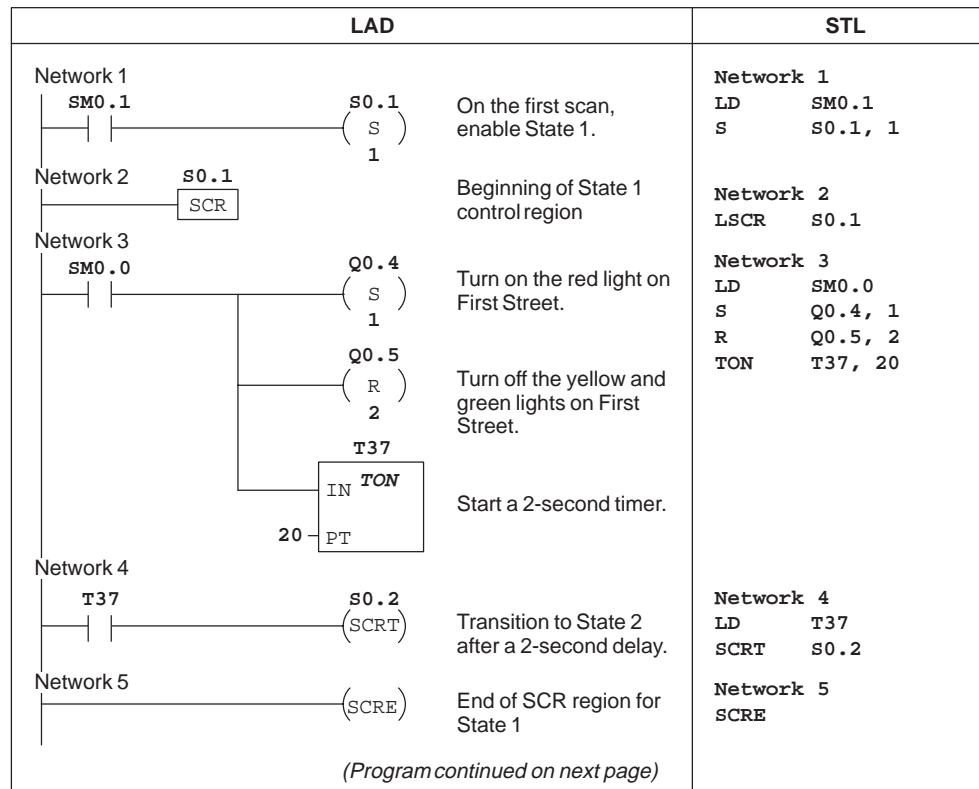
| LAD | STL |
|---|---|
| Network 1<br>SM0.1 S0.1 ( S ) 1 — On the first scan, enable State 1. | Network 1<br>LD SM0.1<br>S S0.1, 1 |
| Network 2<br>S0.1 SCR — Beginning of State 1 control region | Network 2<br>LSCR S0.1 |
| Network 3<br>SM0.0 Q0.4 ( S ) 1 — Turn on the red light on First Street.<br>Q0.5 ( R ) 2 — Turn off the yellow and green lights on First Street.<br>T37 IN TON, 20 PT — Start a 2-second timer. | Network 3<br>LD SM0.0<br>S Q0.4, 1<br>R Q0.5, 2<br>TON T37, 20 |
| Network 4<br>T37 S0.2 (SCRT) — Transition to State 2 after a 2-second delay. | Network 4<br>LD T37<br>SCRT S0.2 |
| Network 5<br>(SCRE) — End of SCR region for State 1 | Network 5<br>SCRE |
| (Program continued on next page) | |